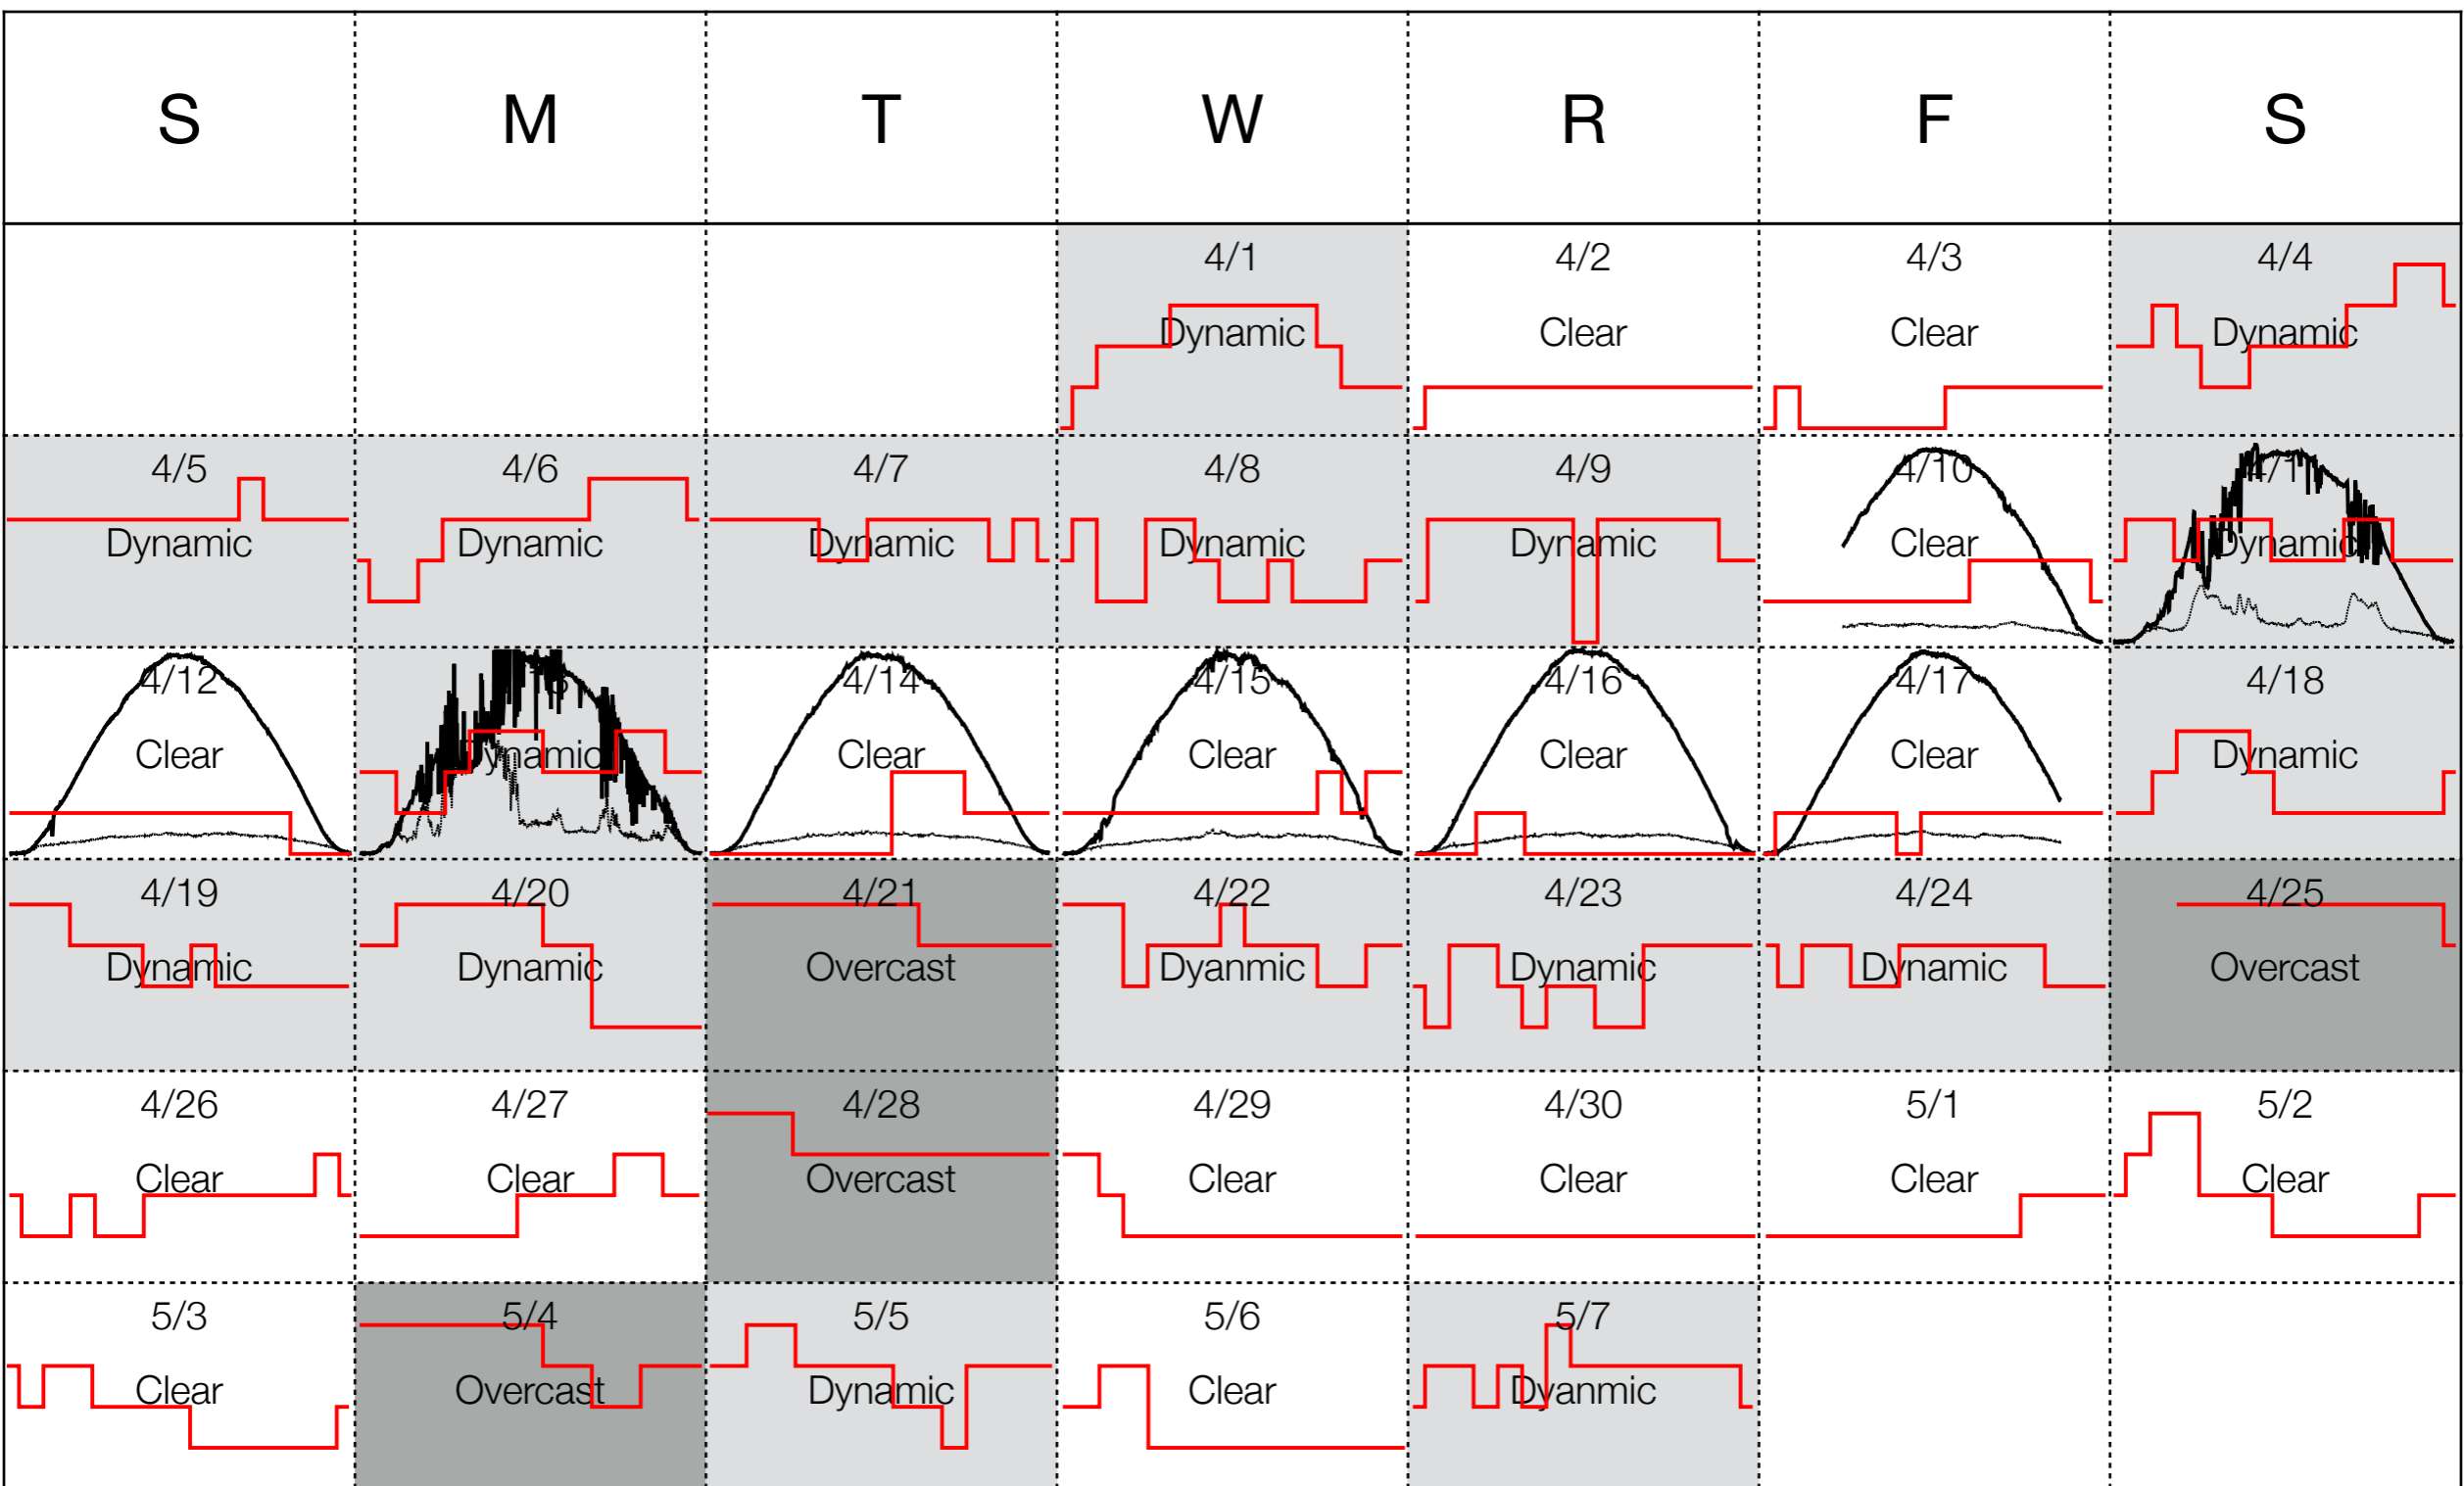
| S | M | T | W | R | F | S |
|---|---|---|---|---|---|---|
| | | | 4/1 Dynamic | 4/2 Clear | 4/3 Clear | 4/4 Dynamic |
| 4/5 Dynamic | 4/6 Dynamic | 4/7 Dynamic | 4/8 Dynamic | 4/9 Dynamic | 4/10 Clear | 4/11 Dynamic |
| 4/12 Clear | 4/13 Dynamic | 4/14 Clear | 4/15 Clear | 4/16 Clear | 4/17 Clear | 4/18 Dynamic |
| 4/19 Dynamic | 4/20 Dynamic | 4/21 Overcast | 4/22 Dyanmic | 4/23 Dynamic | 4/24 Dynamic | 4/25 Overcast |
| 4/26 Clear | 4/27 Clear | 4/28 Overcast | 4/29 Clear | 4/30 Clear | 5/1 Clear | 5/2 Clear |
| 5/3 Clear | 5/4 Overcast | 5/5 Dynamic | 5/6 Clear | 5/7 Dyanmic | | |